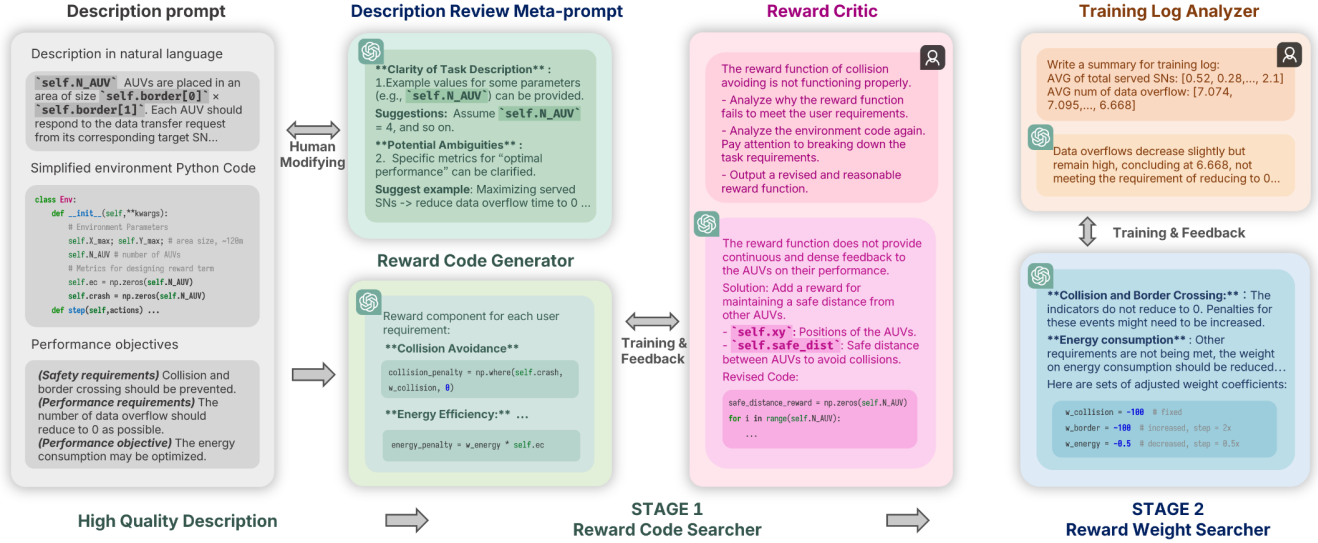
Description prompt

Description in natural language

`self.N_AUV` AUVs are placed in an area of size `self.border[0]` × `self.border[1]`. Each AUV should respond to the data transfer request from its corresponding target SN...

Simplified environment Python Code

class Env:
def __init__(self,**kwargs):
# Environment Parameters
self.X_max; self.Y_max; # area size, ~120m
self.N_AUV # number of AUVs
# Metrics for designing reward term
self.ec = np.zeros(self.N_AUV)
self.crash = np.zeros(self.N_AUV)
def step(self,actions) ...

Performance objectives

(Safety requirements) Collision and border crossing should be prevented. (Performance requirements) The number of data overflow should reduce to 0 as possible. (Performance objective) The energy consumption may be optimized.

High Quality Description

Human Modifying

Description Review Meta-prompt

**Clarity of Task Description** :
1.Example values for some parameters (e.g., `self.N_AUV`) can be provided.
Suggestions: Assume `self.N_AUV` = 4, and so on.
**Potential Ambiguities** :
2. Specific metrics for "optimal performance" can be clarified.
Suggest example: Maximizing served SNs -> reduce data overflow time to 0 ...

Reward Code Generator

Reward component for each user requirement:
**Collision Avoidance**
collision_penalty = np.where(self.crash, w_collision, 0)
**Energy Efficiency:** ...
energy_penalty = w_energy * self.ec

Training & Feedback

Reward Critic

The reward function of collision avoiding is not functioning properly.
- Analyze why the reward function fails to meet the user requirements.
- Analyze the environment code again. Pay attention to breaking down the task requirements.
- Output a revised and reasonable reward function.

The reward function does not provide continuous and dense feedback to the AUVs on their performance.
Solution: Add a reward for maintaining a safe distance from other AUVs.
- `self.xy`: Positions of the AUVs.
- `self.safe_dist`: Safe distance between AUVs to avoid collisions.
Revised Code:
safe_distance_reward = np.zeros(self.N_AUV)
for i in range(self.N_AUV):
...

STAGE 1
Reward Code Searcher

Training Log Analyzer

Write a summary for training log:
AVG of total served SNs: [0.52, 0.28,..., 2.1]
AVG num of data overflow: [7.074, 7.095,..., 6.668]

Data overflows decrease slightly but remain high, concluding at 6.668, not meeting the requirement of reducing to 0...

Training & Feedback

**Collision and Border Crossing:** : The indicators do not reduce to 0. Penalties for these events might need to be increased.
**Energy consumption** : Other requirements are not being met, the weight on energy consumption should be reduced...
Here are sets of adjusted weight coefficients:
w_collision = -100 # fixed
w_border = -100 # increased, step = 2x
w_energy = -0.5 # decreased, step = 0.5x

STAGE 2
Reward Weight Searcher